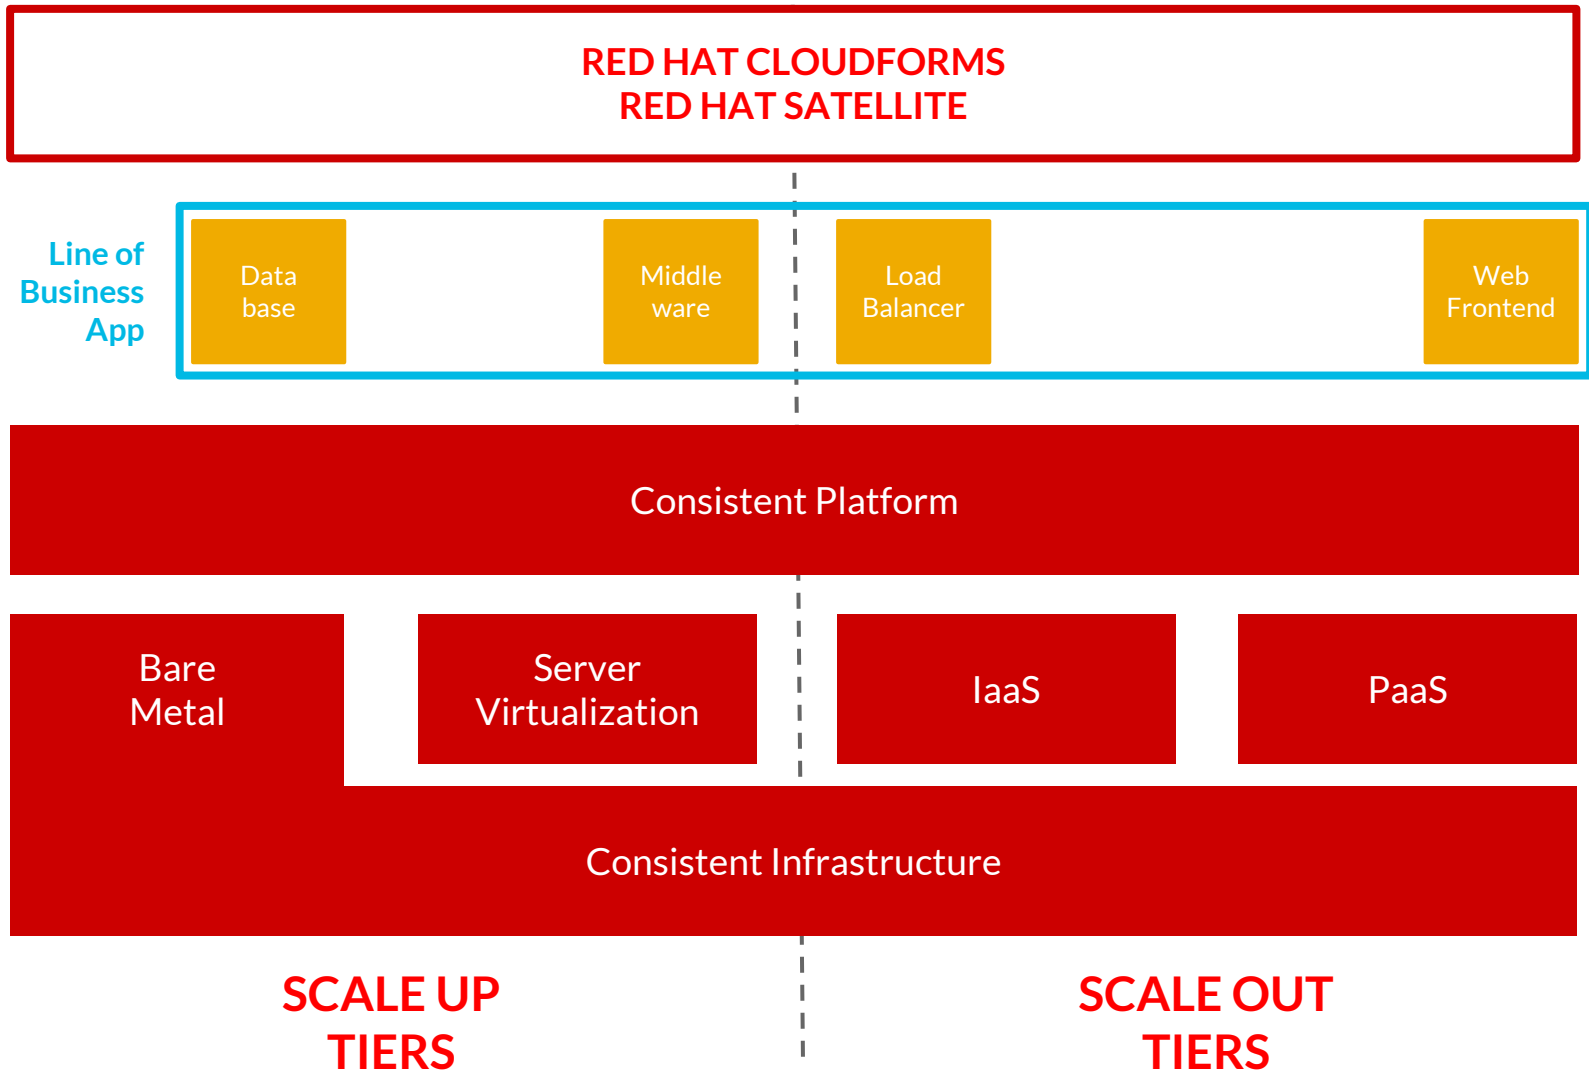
RED HAT CLOUDFORMS
RED HAT SATELLITE

Line of Business App

Data base

Middle ware

Load Balancer

Web Frontend

Consistent Platform

Bare Metal

Server Virtualization

IaaS

PaaS

Consistent Infrastructure

SCALE UP TIERS

SCALE OUT TIERS